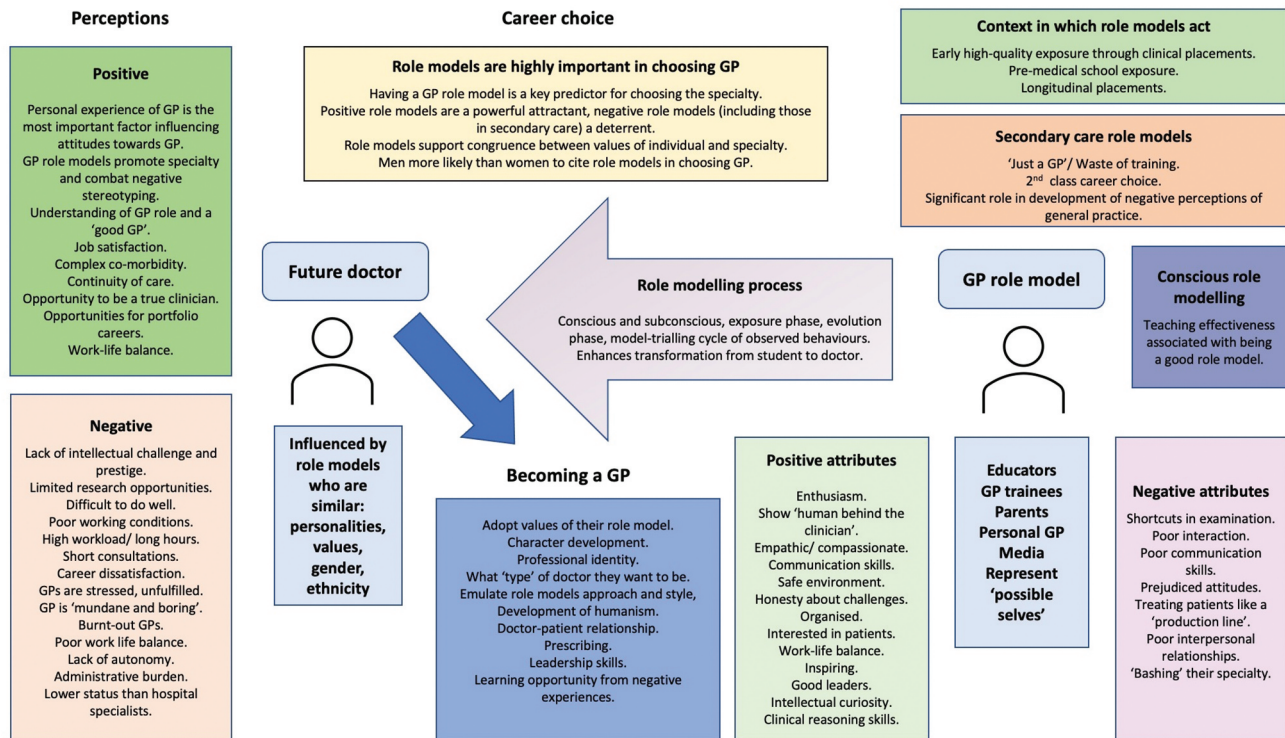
Perceptions

Positive

Personal experience of GP is the most important factor influencing attitudes towards GP.
GP role models promote specialty and combat negative stereotyping.
Understanding of GP role and a 'good GP'.
Job satisfaction.
Complex co-morbidity.
Continuity of care.
Opportunity to be a true clinician.
Opportunities for portfolio careers.
Work-life balance.

Negative

Lack of intellectual challenge and prestige.
Limited research opportunities.
Difficult to do well.
Poor working conditions.
High workload/ long hours.
Short consultations.
Career dissatisfaction.
GPs are stressed, unfulfilled.
GP is 'mundane and boring'.
Burnt-out GPs.
Poor work life balance.
Lack of autonomy.
Administrative burden.
Lower status than hospital specialists.

Career choice

Role models are highly important in choosing GP

Having a GP role model is a key predictor for choosing the specialty.
Positive role models are a powerful attractant, negative role models (including those in secondary care) a deterrent.
Role models support congruence between values of individual and specialty.
Men more likely than women to cite role models in choosing GP.

Future doctor

Influenced by role models who are similar: personalities, values, gender, ethnicity

Role modelling process

Conscious and subconscious, exposure phase, evolution phase, model-trialling cycle of observed behaviours.
Enhances transformation from student to doctor.

Becoming a GP

Adopt values of their role model.
Character development.
Professional identity.
What 'type' of doctor they want to be.
Emulate role models approach and style,
Development of humanism.
Doctor-patient relationship.
Prescribing.
Leadership skills.
Learning opportunity from negative experiences.

Context in which role models act

Early high-quality exposure through clinical placements.
Pre-medical school exposure.
Longitudinal placements.

Secondary care role models

'Just a GP'/ Waste of training.
2nd class career choice.
Significant role in development of negative perceptions of general practice.

GP role model

Conscious role modelling

Teaching effectiveness associated with being a good role model.

Positive attributes

Enthusiasm.
Show 'human behind the clinician'.
Empathic/ compassionate.
Communication skills.
Safe environment.
Honesty about challenges.
Organised.
Interested in patients.
Work-life balance.
Inspiring.
Good leaders.
Intellectual curiosity.
Clinical reasoning skills.

Educators
GP trainees
Parents
Personal GP
Media
Represent 'possible selves'

Negative attributes

Shortcuts in examination.
Poor interaction.
Poor communication skills.
Prejudiced attitudes.
Treating patients like a 'production line'.
Poor interpersonal relationships.
'Bashing' their specialty.